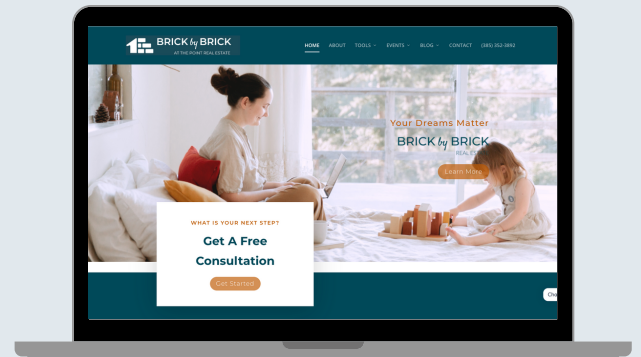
BRICK by BRICK
AT THE POINT REAL ESTATE

HOME ABOUT TOOLS EVENTS BLOG CONTACT (385) 352-3892

Your Dreams Matter
BRICK by BRICK
REAL E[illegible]

Learn More

WHAT IS YOUR NEXT STEP?
Get A Free Consultation
Get Started

Ov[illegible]